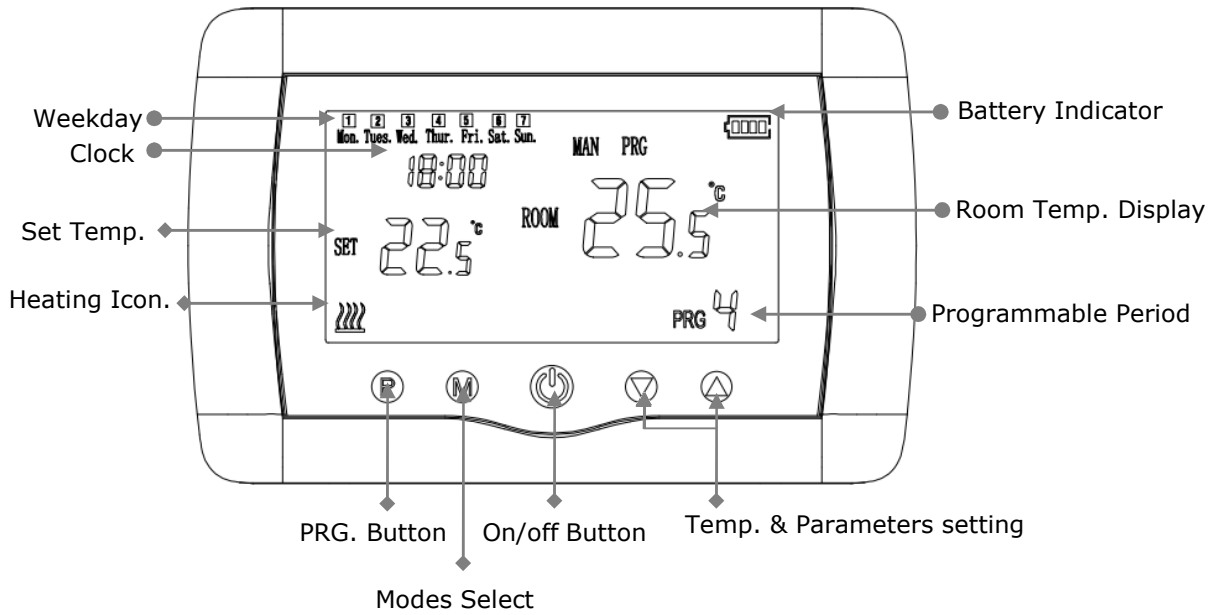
Weekday

Clock

Set Temp.

Heating Icon.

1 2 3 4 5 6 7
Mon. Tues. Wed. Thur. Fri. Sat. Sun.

18:00

MAN PRG

SET 22.5 °c

ROOM 25.5 °C

PRG 4

P M

Battery Indicator

Room Temp. Display

Programmable Period

PRG. Button

On/off Button

Temp. & Parameters setting

Modes Select